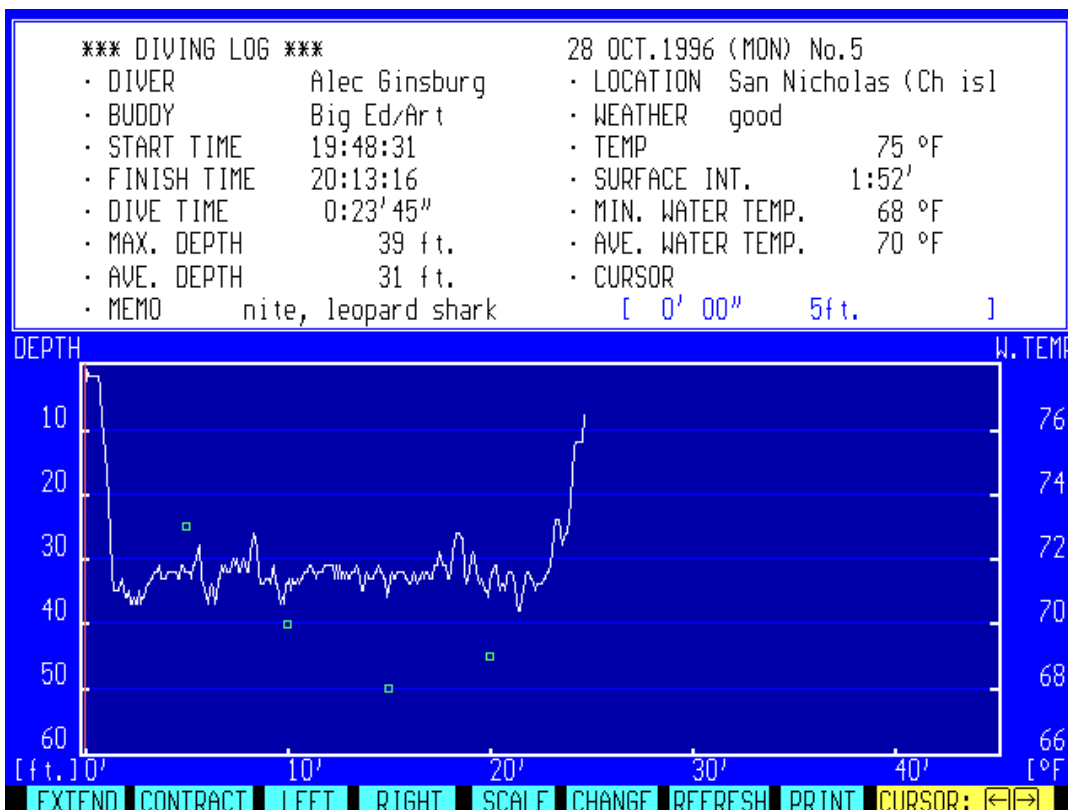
*** DIVING LOG ***
· DIVER Alec Ginsburg
· BUDDY Big Ed/Art
· START TIME 19:48:31
· FINISH TIME 20:13:16
· DIVE TIME 0:23′45″
· MAX. DEPTH 39 ft.
· AVE. DEPTH 31 ft.
· MEMO nite, leopard shark

28 OCT.1996 (MON) No.5
· LOCATION San Nicholas (Ch isl
· WEATHER good
· TEMP 75 °F
· SURFACE INT. 1:52′
· MIN. WATER TEMP. 68 °F
· AVE. WATER TEMP. 70 °F
· CURSOR
[ 0′ 00″ 5ft. ]

DEPTH
W.TEMP
10
20
30
40
50
60
[ft.]
76
74
72
70
68
66
[°F
0′
10′
20′
30′
40′

EXTEND CONTRACT LEFT RIGHT SCALE CHANGE REFRESH PRINT CURSOR: ⇐⇒